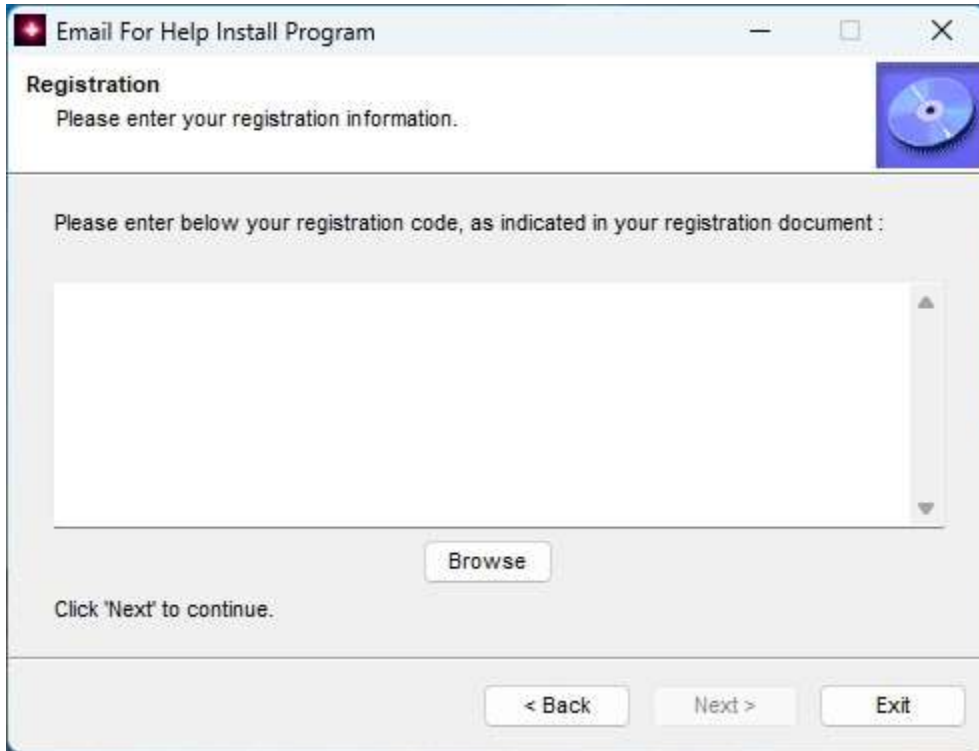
Email For Help Install Program

Registration
Please enter your registration information.

Please enter below your registration code, as indicated in your registration document :

Browse

Click 'Next' to continue.

< Back
Next >
Exit